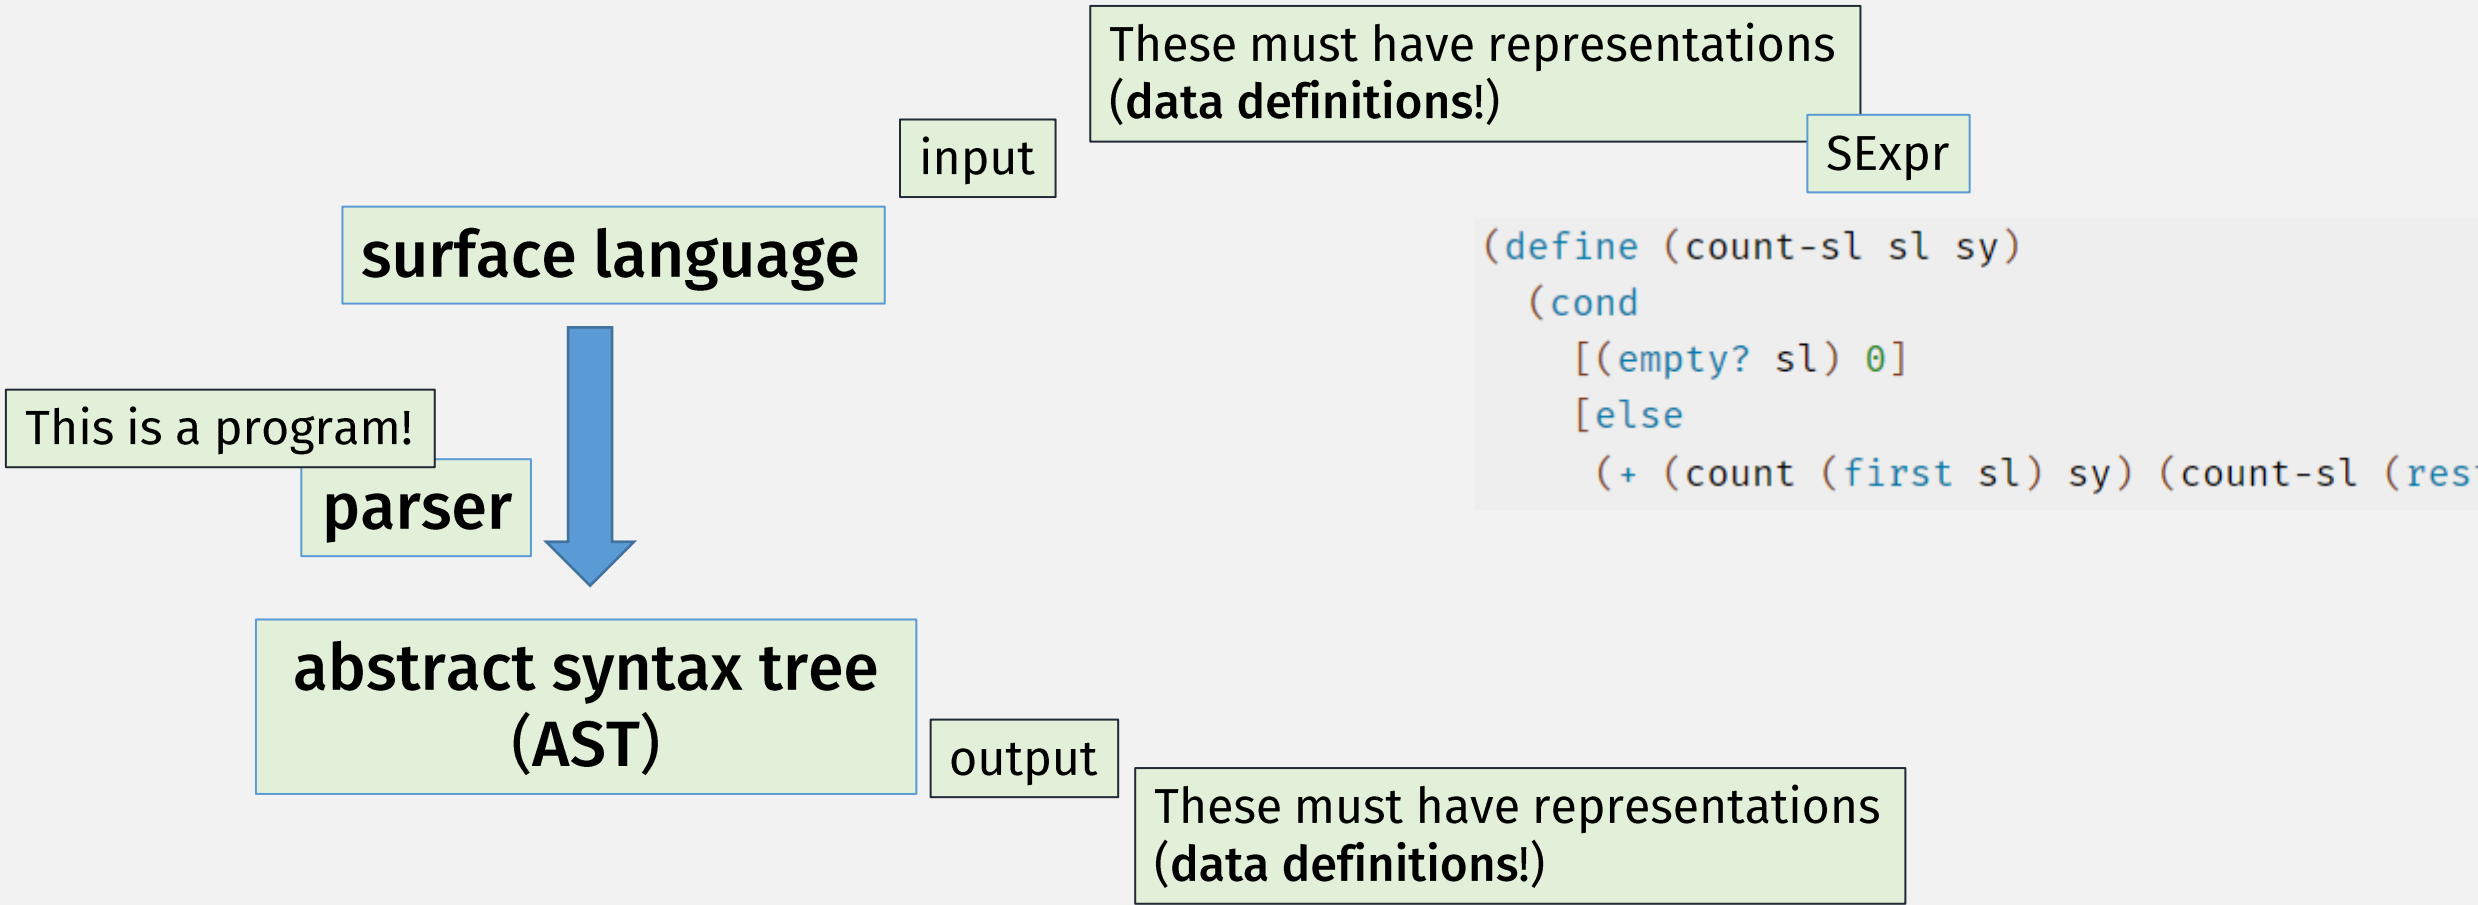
These must have representations (data definitions!)

input

SExpr

surface language

(define (count-sl sl sy)
  (cond
    [(empty? sl) 0]
    [else
     (+ (count (first sl) sy) (count-sl (res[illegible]

This is a program!

parser

abstract syntax tree (AST)

output

These must have representations (data definitions!)